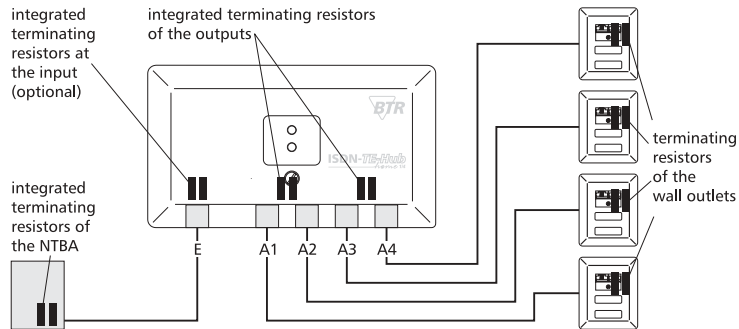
integrated terminating resistors at the input (optional)

integrated terminating resistors of the outputs

BTR

ISDN-TE-Hub

integrated terminating resistors of the NTBA

terminating resistors of the wall outlets

E

A1

A2

A3

A4